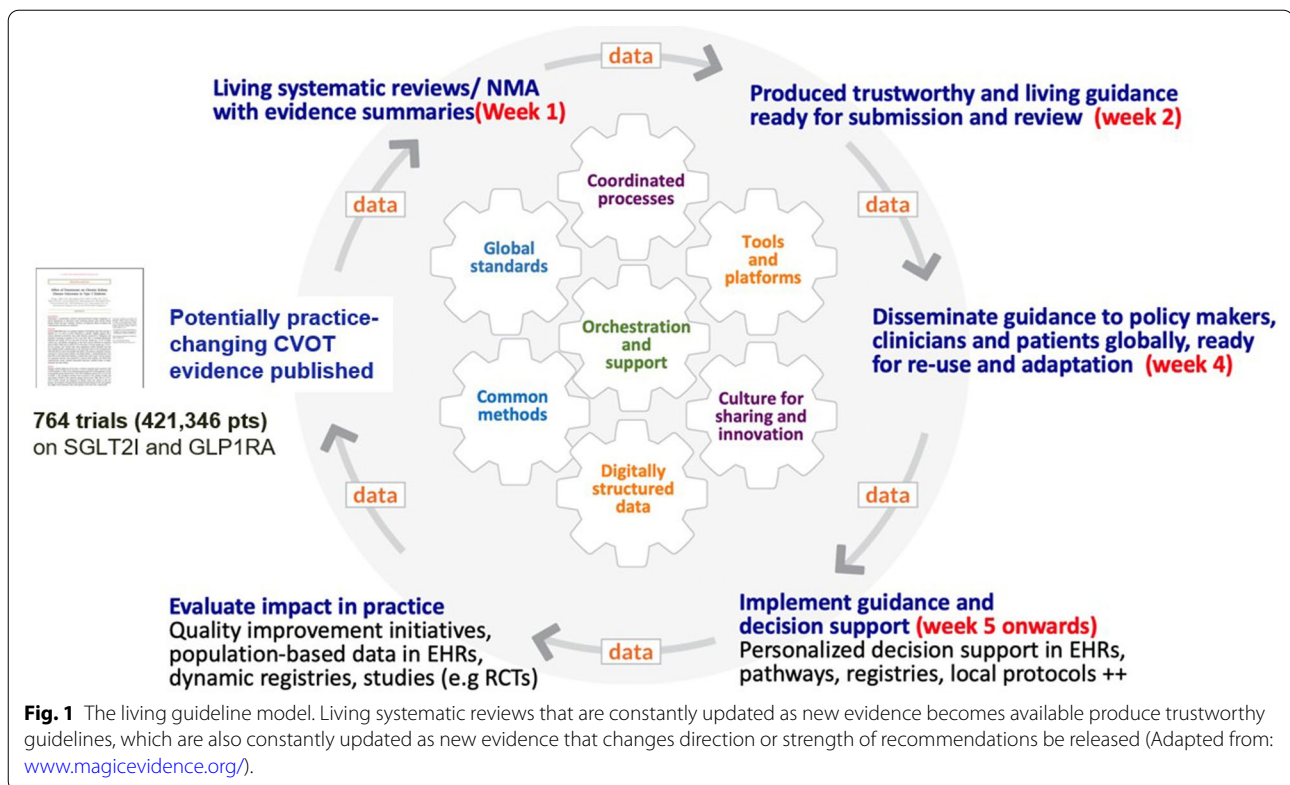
data

Living systematic reviews/ NMA with evidence summaries(Week 1)

Produced trustworthy and living guidance ready for submission and review (week 2)

data

data

Coordinated processes

Global standards

Tools and platforms

Orchestration and support

Common methods

Culture for sharing and innovation

Digitally structured data

Potentially practice-changing CVOT evidence published

764 trials (421,346 pts) on SGLT2I and GLP1RA

Disseminate guidance to policy makers, clinicians and patients globally, ready for re-use and adaptation (week 4)

data

data

Evaluate impact in practice
Quality improvement initiatives, population-based data in EHRs, dynamic registries, studies (e.g RCTs)

data

Implement guidance and decision support (week 5 onwards)
Personalized decision support in EHRs, pathways, registries, local protocols ++

**Fig. 1** The living guideline model. Living systematic reviews that are constantly updated as new evidence becomes available produce trustworthy guidelines, which are also constantly updated as new evidence that changes direction or strength of recommendations be released (Adapted from: www.magicevidence.org/).